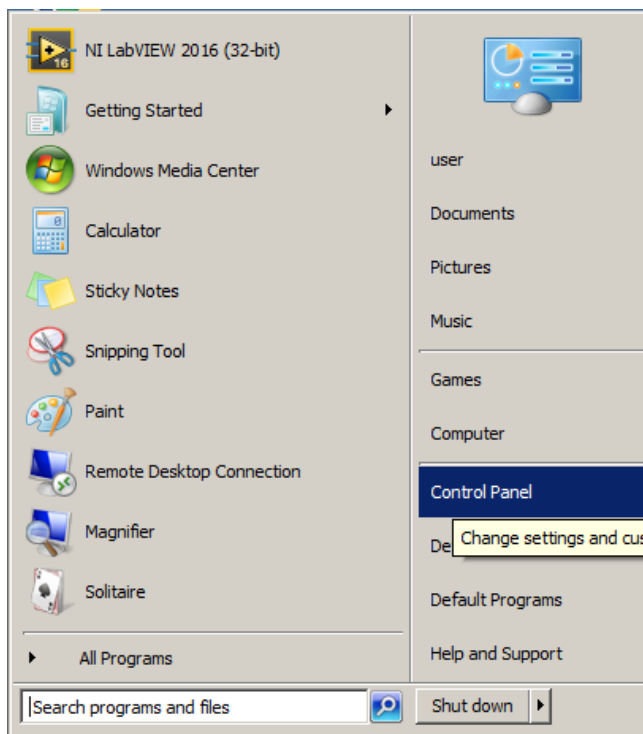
NI LabVIEW 2016 (32-bit)
Getting Started
Windows Media Center
Calculator
Sticky Notes
Snipping Tool
Paint
Remote Desktop Connection
Magnifier
Solitaire
All Programs
Search programs and files

user
Documents
Pictures
Music
Games
Computer
Control Panel
De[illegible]
Change settings and cu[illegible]
Default Programs
Help and Support
Shut down